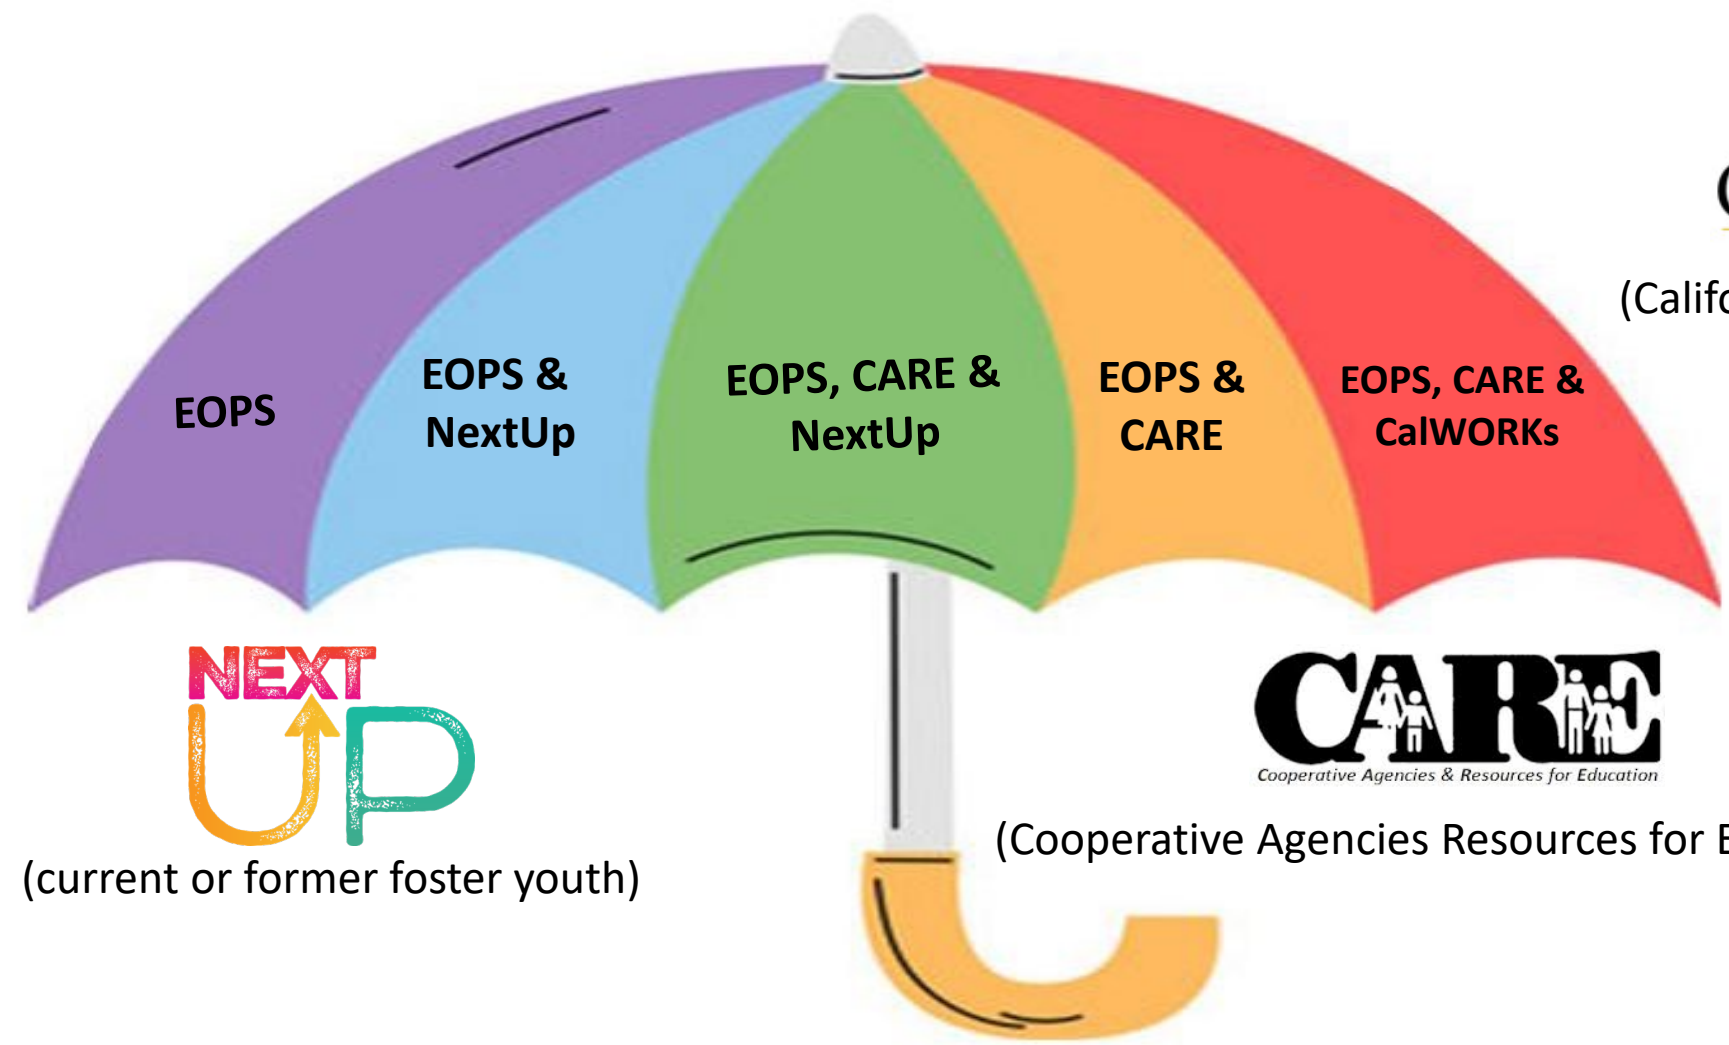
EOPS

EOPS & NextUp

EOPS, CARE & NextUp

EOPS & CARE

EOPS, CARE & CalWORKs

(Califo

NEXT UP

(current or former foster youth)

CARE

Cooperative Agencies & Resources for Education

(Cooperative Agencies Resources for E